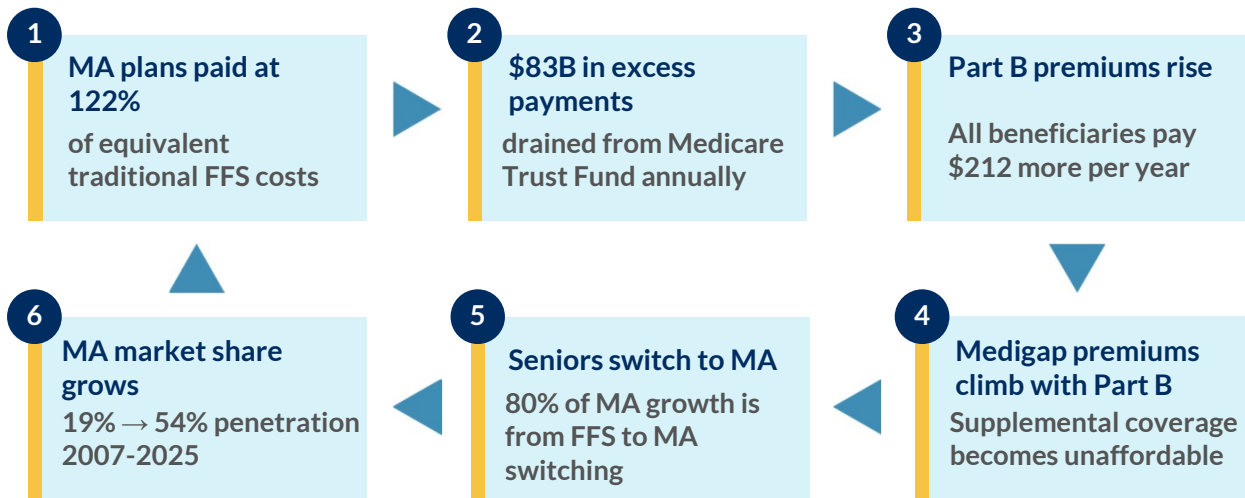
1
MA plans paid at 122%
of equivalent traditional FFS costs

2
\$83B in excess payments
drained from Medicare Trust Fund annually

3
Part B premiums rise
All beneficiaries pay \$212 more per year

4
Medigap premiums climb with Part B
Supplemental coverage becomes unaffordable

5
Seniors switch to MA
80% of MA growth is from FFS to MA switching

6
MA market share grows
19% → 54% penetration 2007-2025